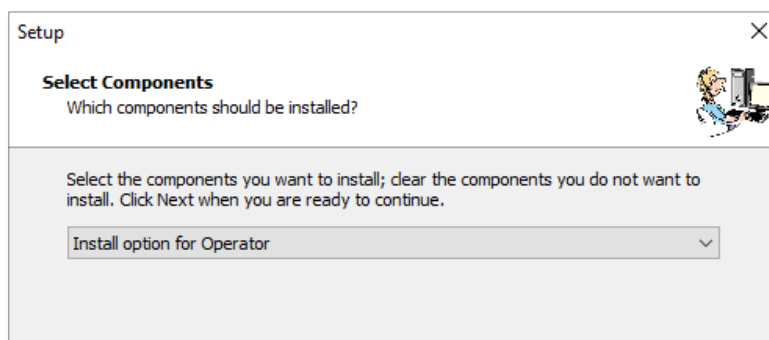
Setup

Select Components
Which components should be installed?

Select the components you want to install; clear the components you do not want to install. Click Next when you are ready to continue.

Install option for Operator